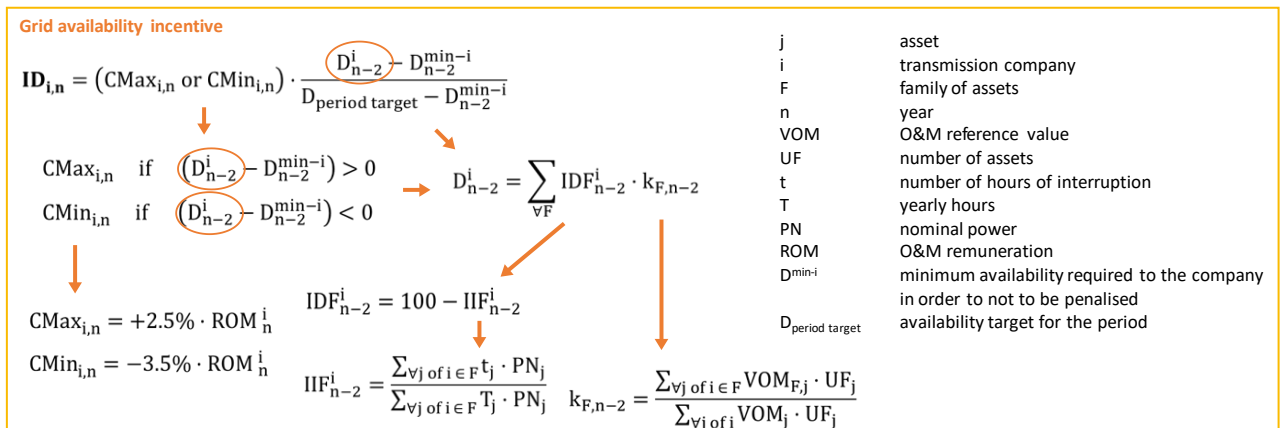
Grid availability incentive

$\mathbf{ID_{i,n}} = (\mathrm{CMax_{i,n}}\ \text{or}\ \mathrm{CMin_{i,n}}) \cdot \frac{D^{i}_{n-2} - D^{min-i}_{n-2}}{D_{period\ target} - D^{min-i}_{n-2}}$

$\mathrm{CMax_{i,n}}$ if $(D^{i}_{n-2} - D^{min-i}_{n-2}) > 0$

$\mathrm{CMin_{i,n}}$ if $(D^{i}_{n-2} - D^{min-i}_{n-2}) < 0$

$D^{i}_{n-2} = \sum_{\forall F} \mathrm{IDF}^{i}_{n-2} \cdot k_{F,n-2}$

$\mathrm{CMax_{i,n}} = +2.5\% \cdot \mathrm{ROM}^{\,i}_{\,n}$

$\mathrm{CMin_{i,n}} = -3.5\% \cdot \mathrm{ROM}^{\,i}_{\,n}$

$\mathrm{IDF}^{i}_{n-2} = 100 - \mathrm{IIF}^{i}_{n-2}$

$\mathrm{IIF}^{i}_{n-2} = \frac{\sum_{\forall j\ of\ i \in F} t_j \cdot PN_j}{\sum_{\forall j\ of\ i \in F} T_j \cdot PN_j}$

$k_{F,n-2} = \frac{\sum_{\forall j\ of\ i \in F} VOM_{F,j} \cdot UF_j}{\sum_{\forall j\ of\ i} VOM_j \cdot UF_j}$

| | |
|---|---|
| j | asset |
| i | transmission company |
| F | family of assets |
| n | year |
| VOM | O&M reference value |
| UF | number of assets |
| t | number of hours of interruption |
| T | yearly hours |
| PN | nominal power |
| ROM | O&M remuneration |
| $D^{min-i}$ | minimum availability required to the company in order to not to be penalised |
| $D_{period\ target}$ | availability target for the period |